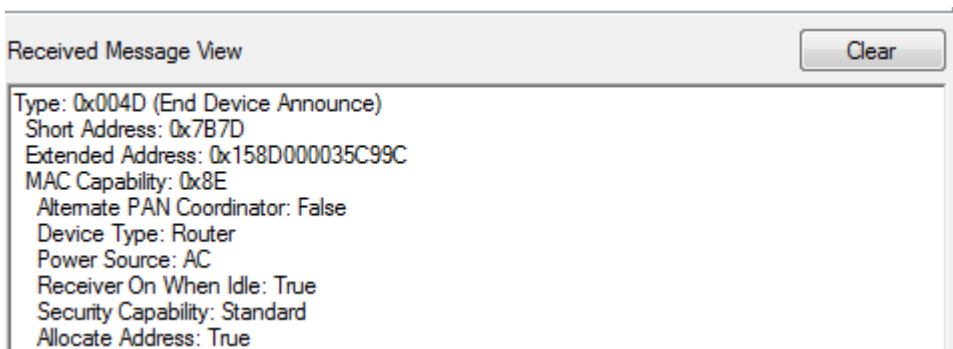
Received Message View

Clear

Type: 0x004D (End Device Announce)
Short Address: 0x7B7D
Extended Address: 0x158D000035C99C
MAC Capability: 0x8E
Alternate PAN Coordinator: False
Device Type: Router
Power Source: AC
Receiver On When Idle: True
Security Capability: Standard
Allocate Address: True